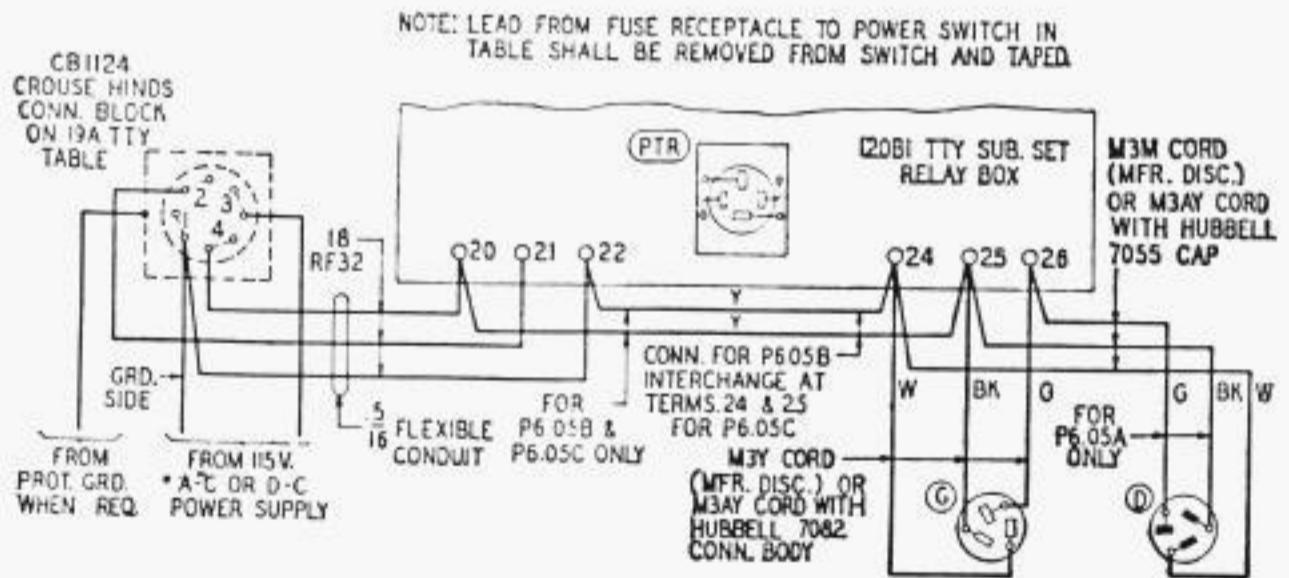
NOTE: LEAD FROM FUSE RECEPTACLE TO POWER SWITCH IN TABLE SHALL BE REMOVED FROM SWITCH AND TAPED.

CB1124 CROUSE HINDS CONN. BLOCK ON 19A TTY TABLE

2 3 1 4

PTR

120B1 TTY SUB. SET RELAY BOX

M3M CORD (MFR. DISC.) OR M3AY CORD WITH HUBBELL 7055 CAP

18 RF32

20 21 22

24 25 26

Y

Y

GRD. SIDE

$\frac{5}{16}$ FLEXIBLE CONDUIT

FOR P6.05B & P6.05C ONLY

CONN. FOR P6.05B INTERCHANGE AT TERMS. 24 & 25 FOR P6.05C

W BK G

G BK W

FOR P6.05A ONLY

FROM PROT. GRD. WHEN REQ.

FROM 115 V. *A-C OR D-C POWER SUPPLY

M3Y CORD (MFR. DISC.) OR M3AY CORD WITH HUBBELL 7082 CONN. BODY

C

D